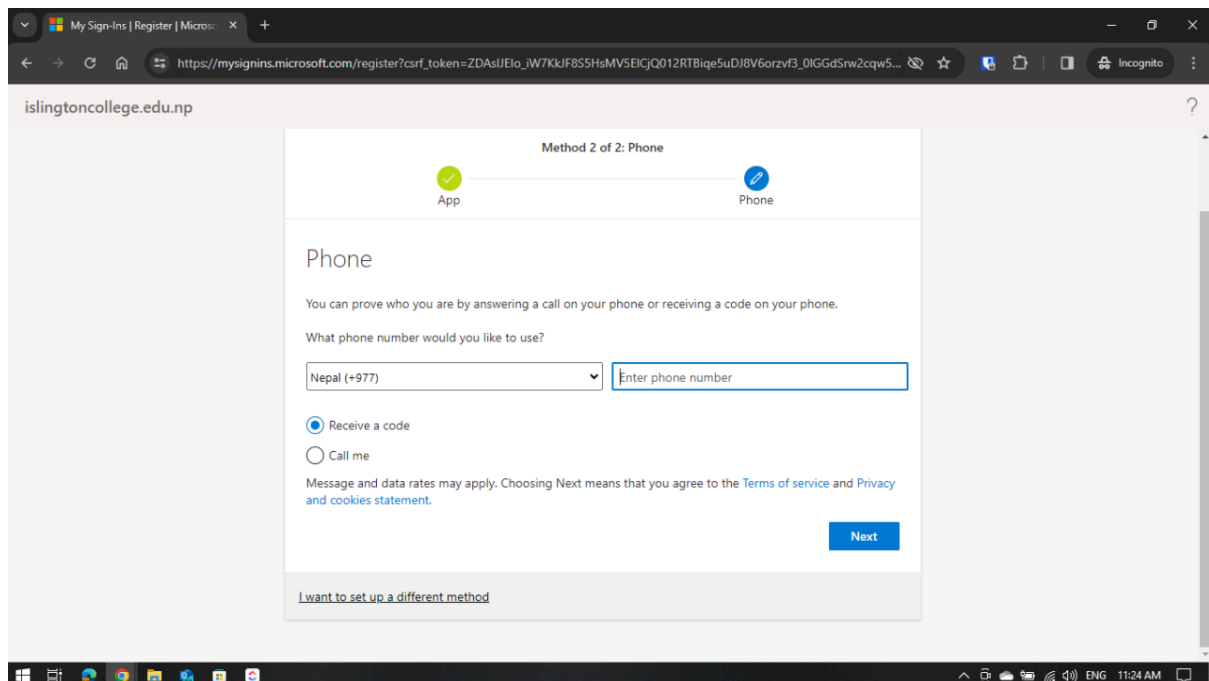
My Sign-Ins | Register | Microso

https://mysignins.microsoft.com/register?csrf_token=ZDAslJElo_iW7KkJF8S5HsMV5ElCjQ012RTBiqe5uDJ8V6orzvf3_0lGGdSrw2cqw5...

Incognito

islingtoncollege.edu.np

?

Method 2 of 2: Phone

App

Phone

Phone

You can prove who you are by answering a call on your phone or receiving a code on your phone.

What phone number would you like to use?

Nepal (+977)

Enter phone number

Receive a code

Call me

Message and data rates may apply. Choosing Next means that you agree to the Terms of service and Privacy and cookies statement.

Next

I want to set up a different method

ENG 11:24 AM